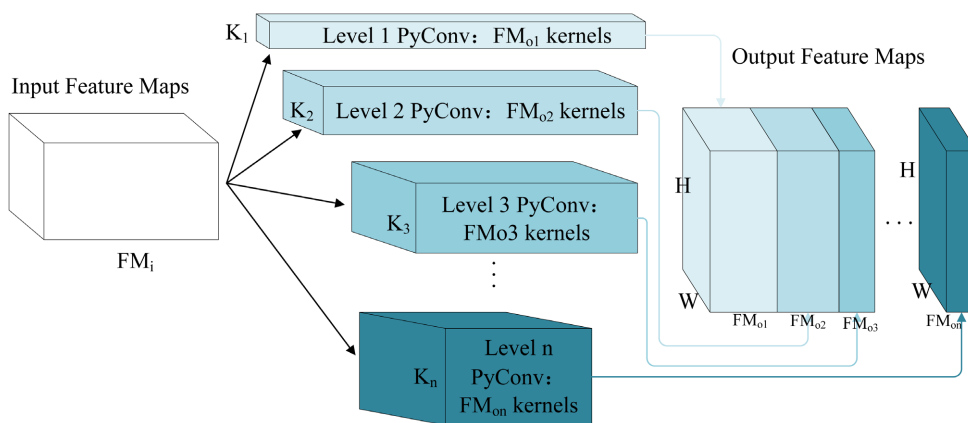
Input Feature Maps

$FM_i$

$K_1$ Level 1 PyConv: $FM_{o1}$ kernels

$K_2$ Level 2 PyConv: $FM_{o2}$ kernels

$K_3$ Level 3 PyConv: FMo3 kernels

⋮

$K_n$ Level n PyConv: $FM_{on}$ kernels

Output Feature Maps

H

W

$FM_{o1}$ $FM_{o2}$ $FM_{o3}$

. . .

H

W

$FM_{on}$